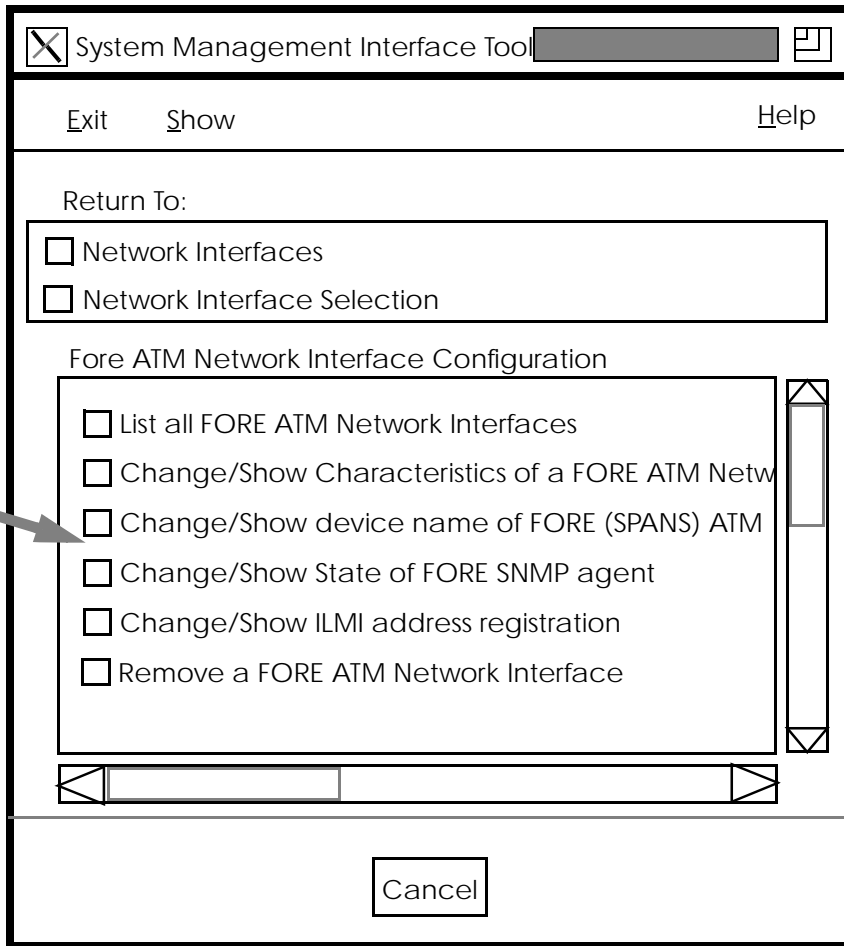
System Management Interface Tool

Exit Show Help

Return To:

Network Interfaces

Network Interface Selection

Fore ATM Network Interface Configuration

List all FORE ATM Network Interfaces

Change/Show Characteristics of a FORE ATM Netw

Change/Show device name of FORE (SPANS) ATM

Change/Show State of FORE SNMP agent

Change/Show ILMI address registration

Remove a FORE ATM Network Interface

Cancel